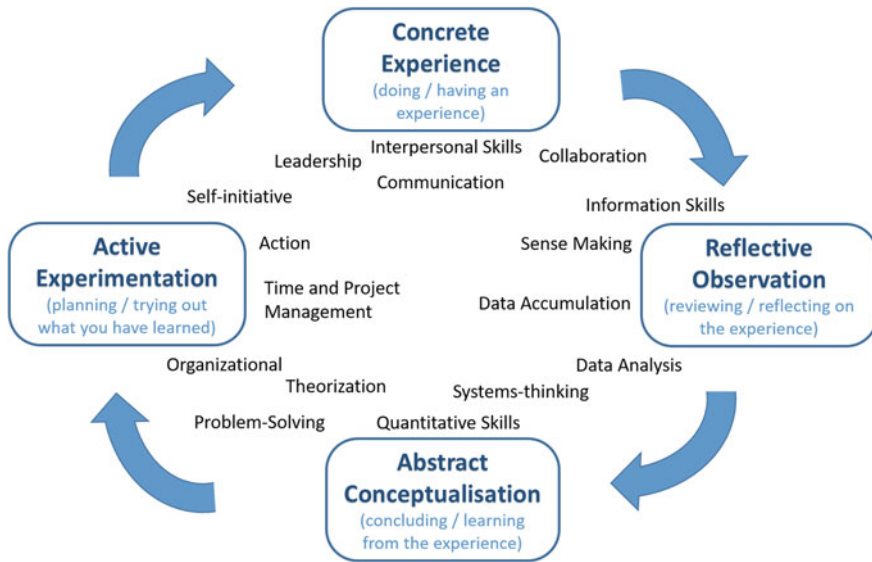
Concrete Experience
(doing / having an experience)

Interpersonal Skills
Leadership
Collaboration
Communication
Self-initiative
Information Skills

Active Experimentation
(planning / trying out what you have learned)

Action
Sense Making

Reflective Observation
(reviewing / reflecting on the experience)

Time and Project Management
Data Accumulation
Data Analysis
Organizational
Theorization
Systems-thinking
Problem-Solving
Quantitative Skills

Abstract Conceptualisation
(concluding / learning from the experience)